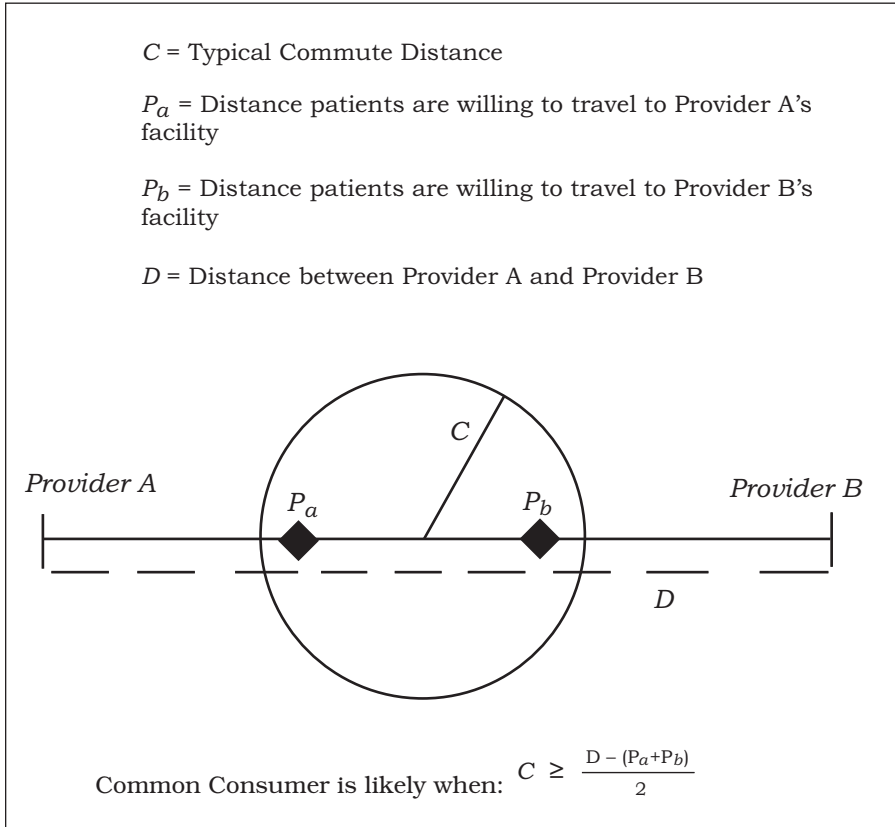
$C$ = Typical Commute Distance

$P_a$ = Distance patients are willing to travel to Provider A's facility

$P_b$ = Distance patients are willing to travel to Provider B's facility

$D$ = Distance between Provider A and Provider B

$C$

Provider A

$P_a$

$P_b$

Provider B

$D$

Common Consumer is likely when: $C \geq \frac{D - (P_a + P_b)}{2}$